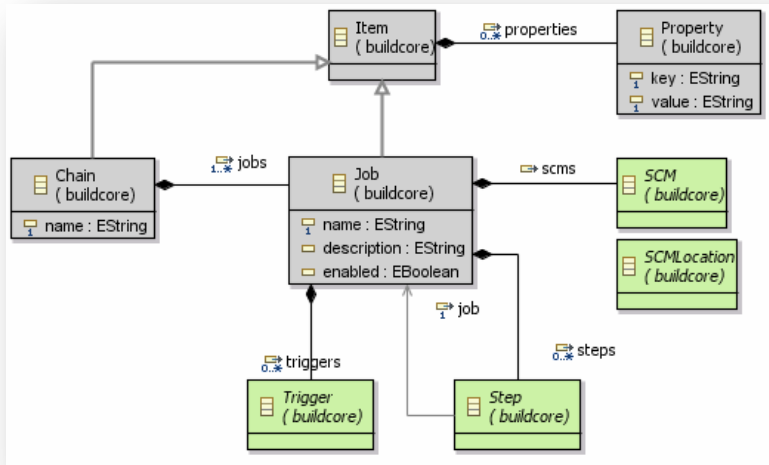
Item
( buildcore)

0..* properties

Property
( buildcore)
1 key : EString
1 value : EString

Chain
( buildcore)
1 name : EString

1..* jobs

Job
( buildcore)
1 name : EString
description : EString
enabled : EBoolean

scms

SCM
( buildcore)

SCMLocation
( buildcore)

1 job

0..* steps

0..* triggers

Trigger
( buildcore)

Step
( buildcore)